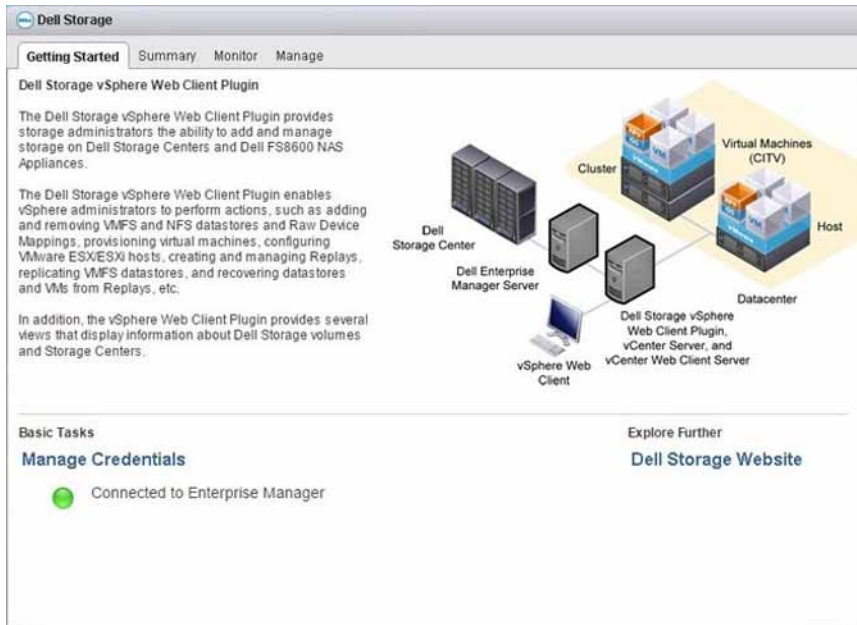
Dell Storage

Getting Started Summary Monitor Manage

Dell Storage vSphere Web Client Plugin

The Dell Storage vSphere Web Client Plugin provides storage administrators the ability to add and manage storage on Dell Storage Centers and Dell FS8600 NAS Appliances.

The Dell Storage vSphere Web Client Plugin enables vSphere administrators to perform actions, such as adding and removing VMFS and NFS datastores and Raw Device Mappings, provisioning virtual machines, configuring VMware ESX/ESXi hosts, creating and managing Replays, replicating VMFS datastores, and recovering datastores and VMs from Replays, etc.

In addition, the vSphere Web Client Plugin provides several views that display information about Dell Storage volumes and Storage Centers.

Virtual Machines (CITV)

Cluster

Host

Dell Storage Center

Dell Enterprise Manager Server

Datacenter

Dell Storage vSphere Web Client Plugin, vCenter Server, and vCenter Web Client Server

vSphere Web Client

Basic Tasks

Manage Credentials

Connected to Enterprise Manager

Explore Further

Dell Storage Website